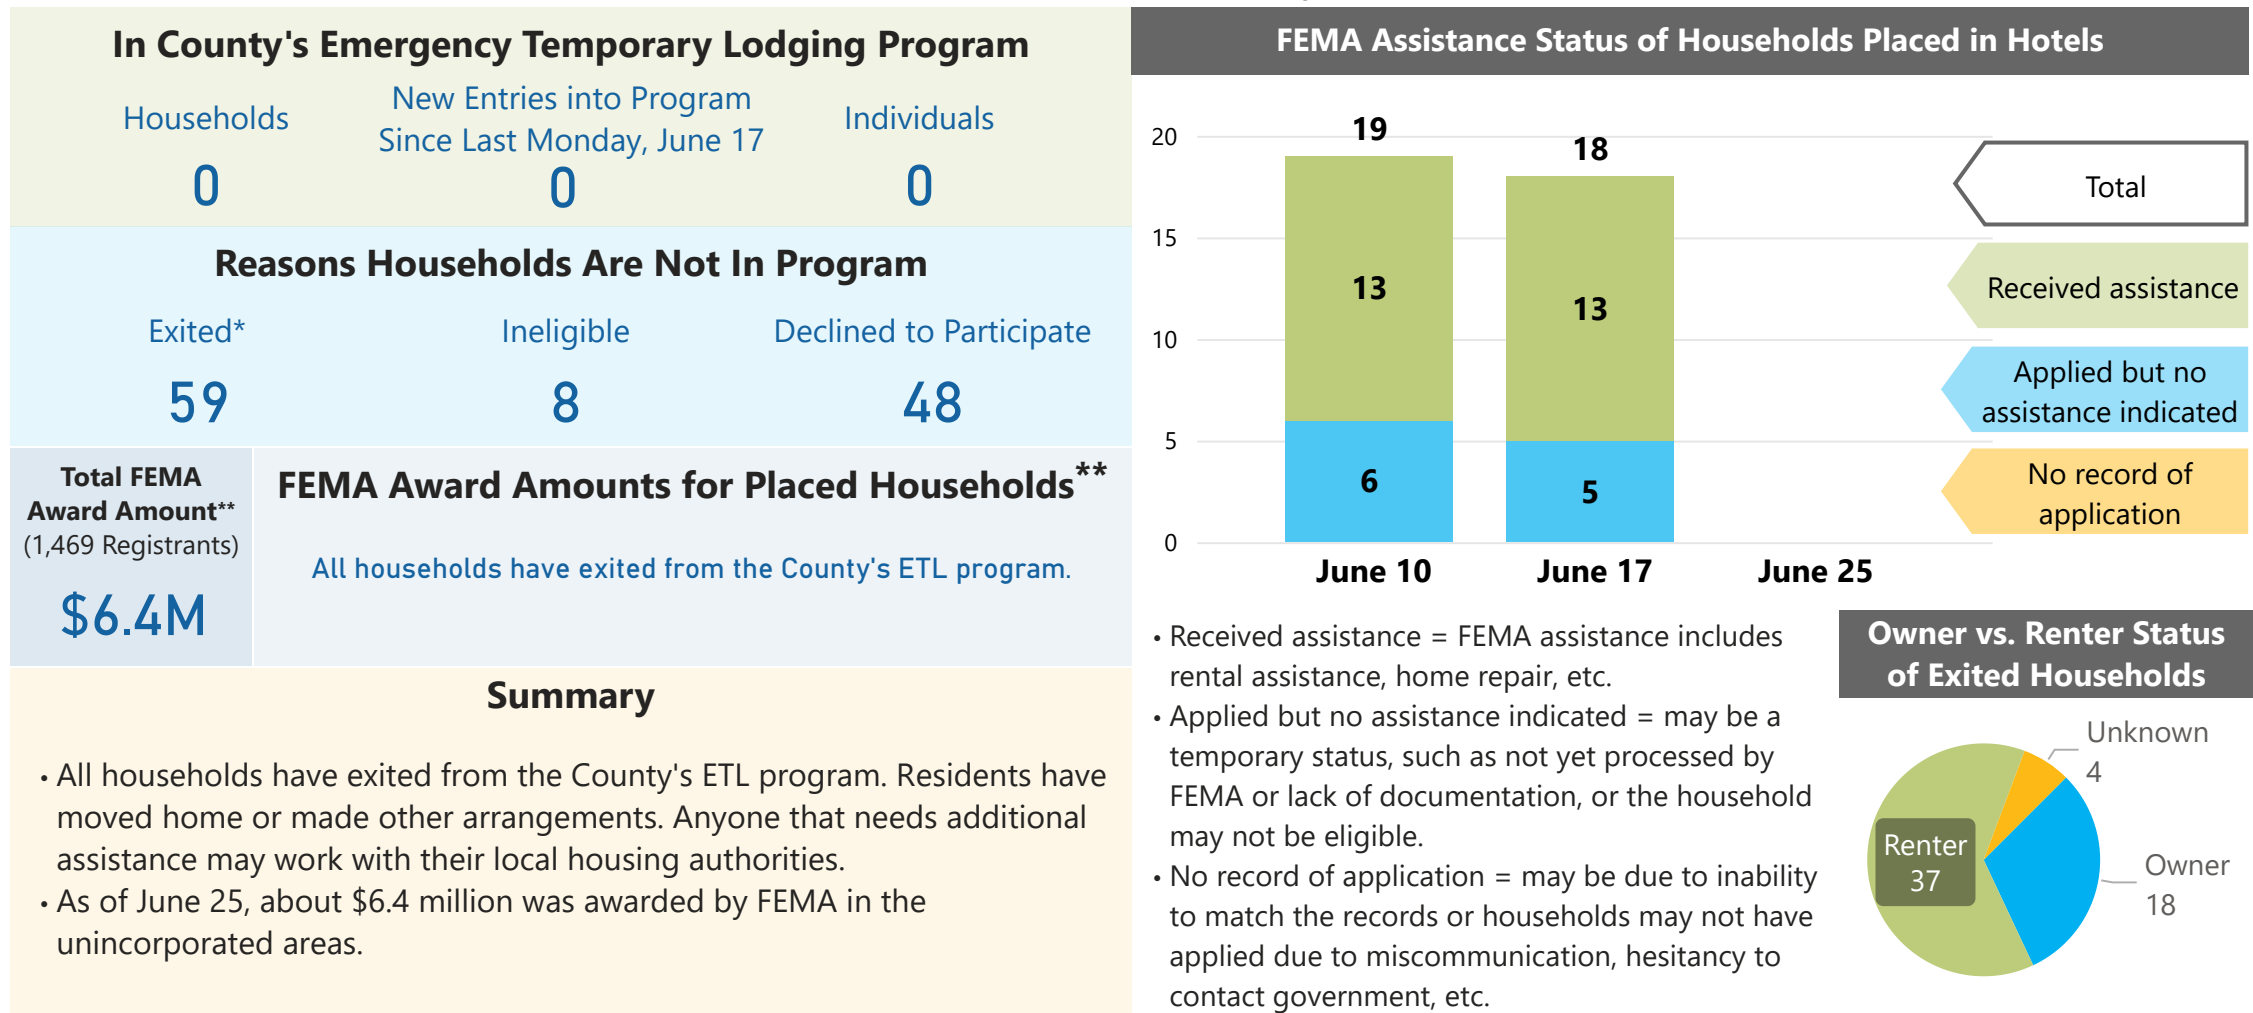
In County's Emergency Temporary Lodging Program

Households
0

New Entries into Program Since Last Monday, June 17
0

Individuals
0

Reasons Households Are Not In Program

Exited*
59

Ineligible
8

Declined to Participate
48

Total FEMA Award Amount** (1,469 Registrants)
$6.4M

FEMA Award Amounts for Placed Households**

All households have exited from the County's ETL program.

Summary

• All households have exited from the County's ETL program. Residents have moved home or made other arrangements. Anyone that needs additional assistance may work with their local housing authorities.
• As of June 25, about $6.4 million was awarded by FEMA in the unincorporated areas.

FEMA Assistance Status of Households Placed in Hotels

20
15
10
5
0

19
13
6
June 10

18
13
5
June 17

June 25

Total
Received assistance
Applied but no assistance indicated
No record of application

• Received assistance = FEMA assistance includes rental assistance, home repair, etc.
• Applied but no assistance indicated = may be a temporary status, such as not yet processed by FEMA or lack of documentation, or the household may not be eligible.
• No record of application = may be due to inability to match the records or households may not have applied due to miscommunication, hesitancy to contact government, etc.

Owner vs. Renter Status of Exited Households

Unknown
4
Owner
18
Renter
37